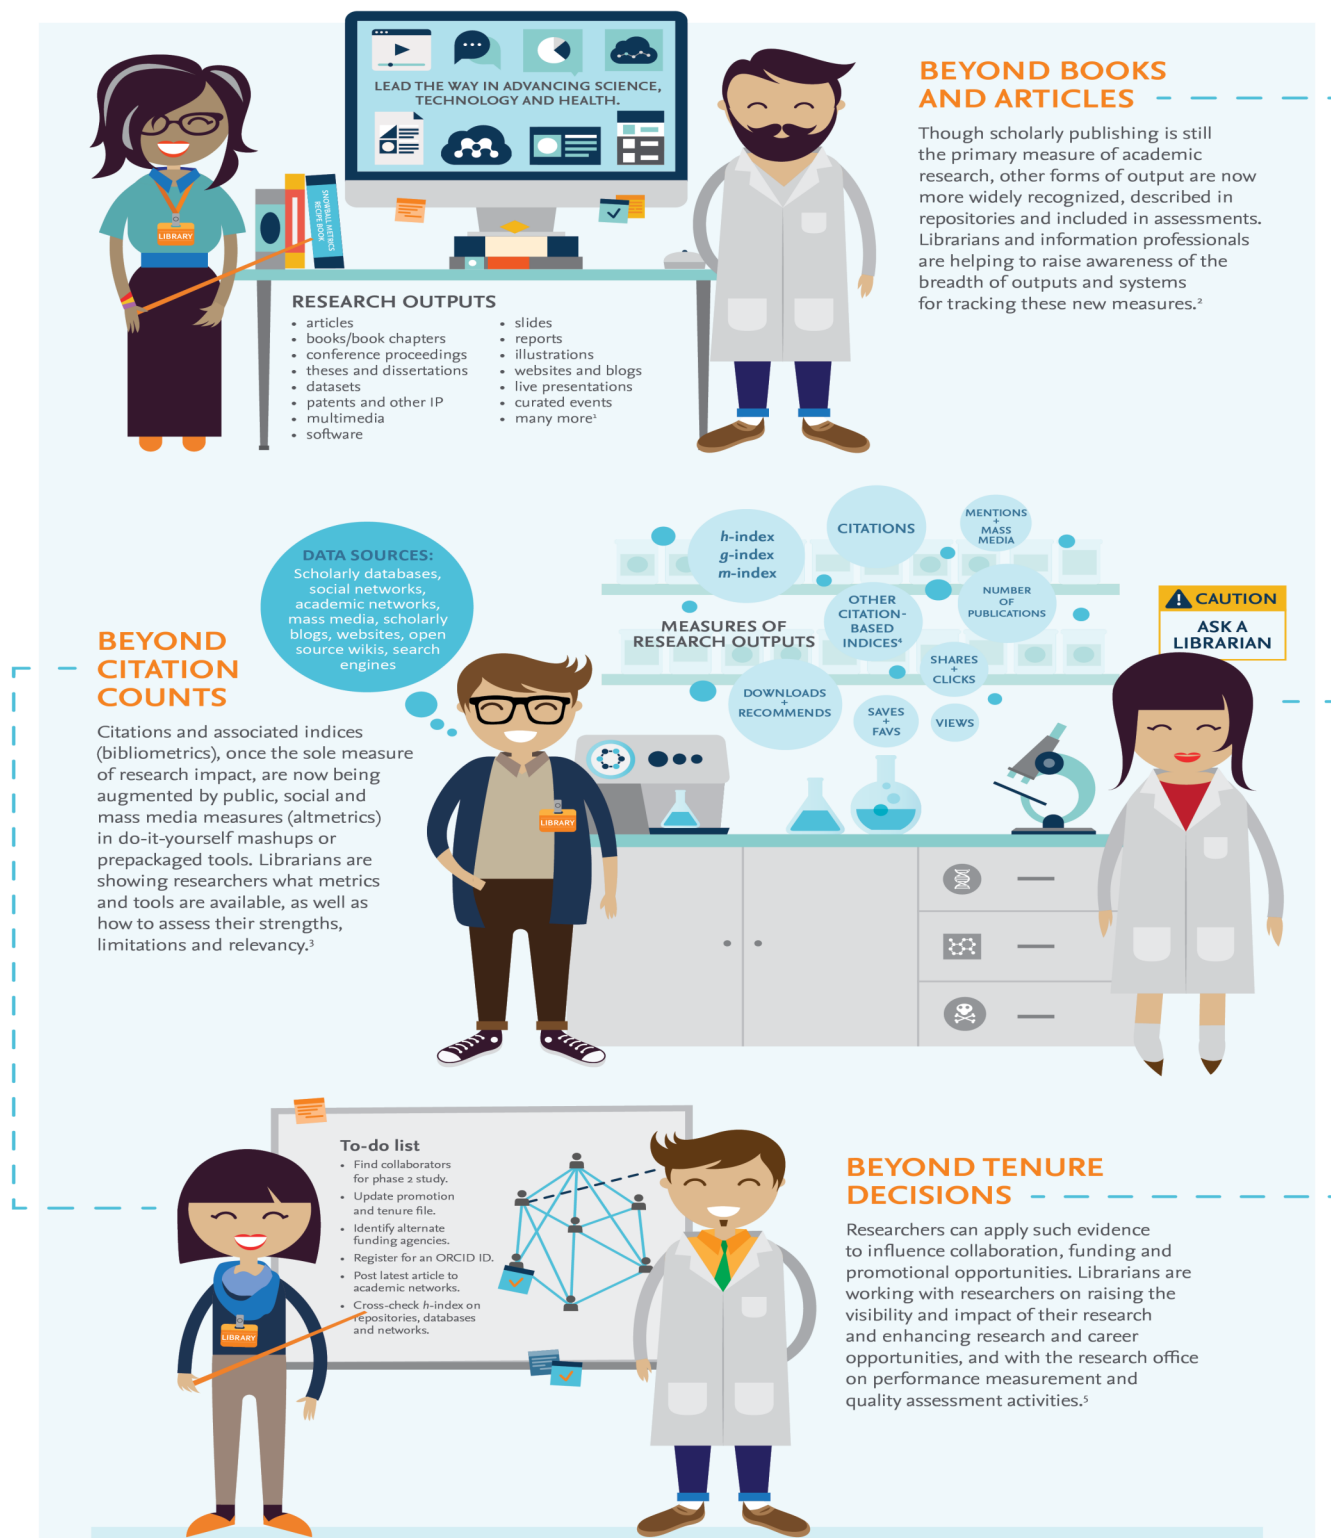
LIBRARY

SNOWBALL METRICS RECIPE BOOK

LEAD THE WAY IN ADVANCING SCIENCE, TECHNOLOGY AND HEALTH.

BEYOND BOOKS AND ARTICLES

Though scholarly publishing is still the primary measure of academic research, other forms of output are now more widely recognized, described in repositories and included in assessments. Librarians and information professionals are helping to raise awareness of the breadth of outputs and systems for tracking these new measures.²

RESEARCH OUTPUTS
• articles
• books/book chapters
• conference proceedings
• theses and dissertations
• datasets
• patents and other IP
• multimedia
• software
• slides
• reports
• illustrations
• websites and blogs
• live presentations
• curated events
• many more¹

DATA SOURCES: Scholarly databases, social networks, academic networks, mass media, scholarly blogs, websites, open source wikis, search engines

h-index
g-index
m-index

CITATIONS

MENTIONS + MASS MEDIA

MEASURES OF RESEARCH OUTPUTS

OTHER CITATION-BASED INDICES⁴

NUMBER OF PUBLICATIONS

CAUTION
ASK A LIBRARIAN

SHARES + CLICKS

DOWNLOADS + RECOMMENDS

SAVES + FAVS

VIEWS

BEYOND CITATION COUNTS

Citations and associated indices (bibliometrics), once the sole measure of research impact, are now being augmented by public, social and mass media measures (altmetrics) in do-it-yourself mashups or prepackaged tools. Librarians are showing researchers what metrics and tools are available, as well as how to assess their strengths, limitations and relevancy.³

LIBRARY

To-do list
• Find collaborators for phase 2 study.
• Update promotion and tenure file.
• Identify alternate funding agencies.
• Register for an ORCID ID.
• Post latest article to academic networks.
• Cross-check h-index on repositories, databases and networks.

LIBRARY

BEYOND TENURE DECISIONS

Researchers can apply such evidence to influence collaboration, funding and promotional opportunities. Librarians are working with researchers on raising the visibility and impact of their research and enhancing research and career opportunities, and with the research office on performance measurement and quality assessment activities.⁵